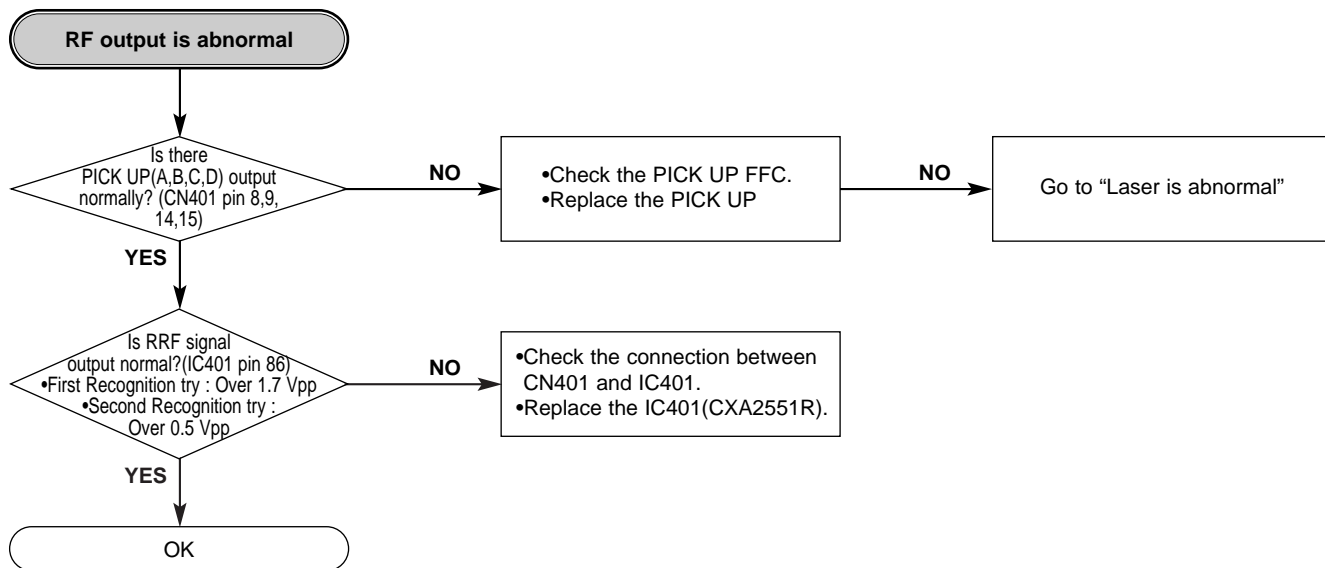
RF output is abnormal

Is there PICK UP(A,B,C,D) output normally? (CN401 pin 8,9, 14,15)

NO

•Check the PICK UP FFC.
•Replace the PICK UP

NO

Go to "Laser is abnormal"

YES

Is RRF signal output normal?(IC401 pin 86)
•First Recognition try : Over 1.7 Vpp
•Second Recognition try : Over 0.5 Vpp

NO

•Check the connection between CN401 and IC401.
•Replace the IC401(CXA2551R).

YES

OK